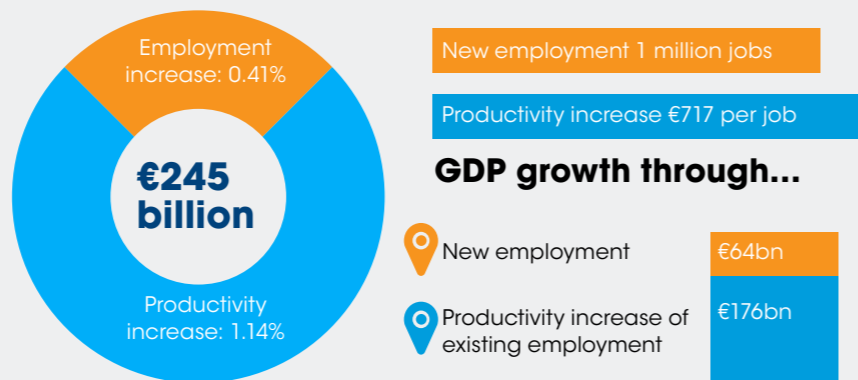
Employment increase: 0.41%

€245 billion

Productivity increase: 1.14%

New employment 1 million jobs

Productivity increase €717 per job

GDP growth through...

New employment

Productivity increase of existing employment

€64bn

€176bn